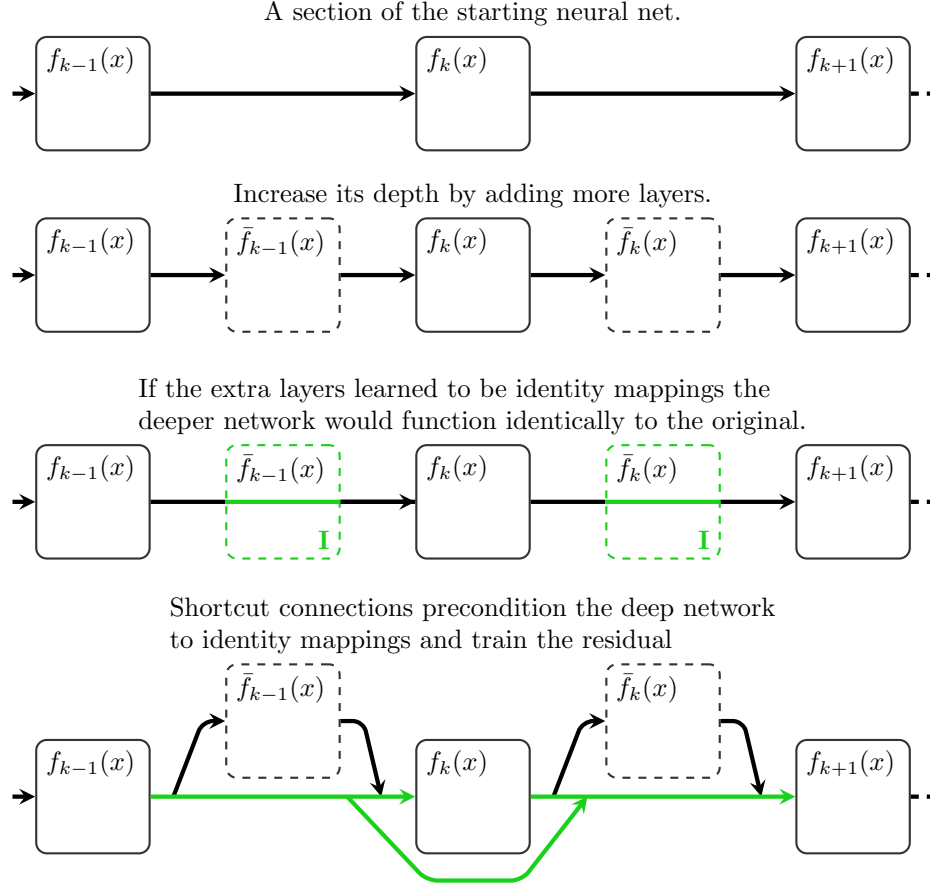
A section of the starting neural net.

$f_{k-1}(x)$ $f_k(x)$ $f_{k+1}(x)$

Increase its depth by adding more layers.

$f_{k-1}(x)$ $\bar{f}_{k-1}(x)$ $f_k(x)$ $\bar{f}_k(x)$ $f_{k+1}(x)$

If the extra layers learned to be identity mappings the deeper network would function identically to the original.

$f_{k-1}(x)$ $\bar{f}_{k-1}(x)$ $\mathbf{I}$ $f_k(x)$ $\bar{f}_k(x)$ $\mathbf{I}$ $f_{k+1}(x)$

Shortcut connections precondition the deep network to identity mappings and train the residual

$\bar{f}_{k-1}(x)$ $\bar{f}_k(x)$

$f_{k-1}(x)$ $f_k(x)$ $f_{k+1}(x)$